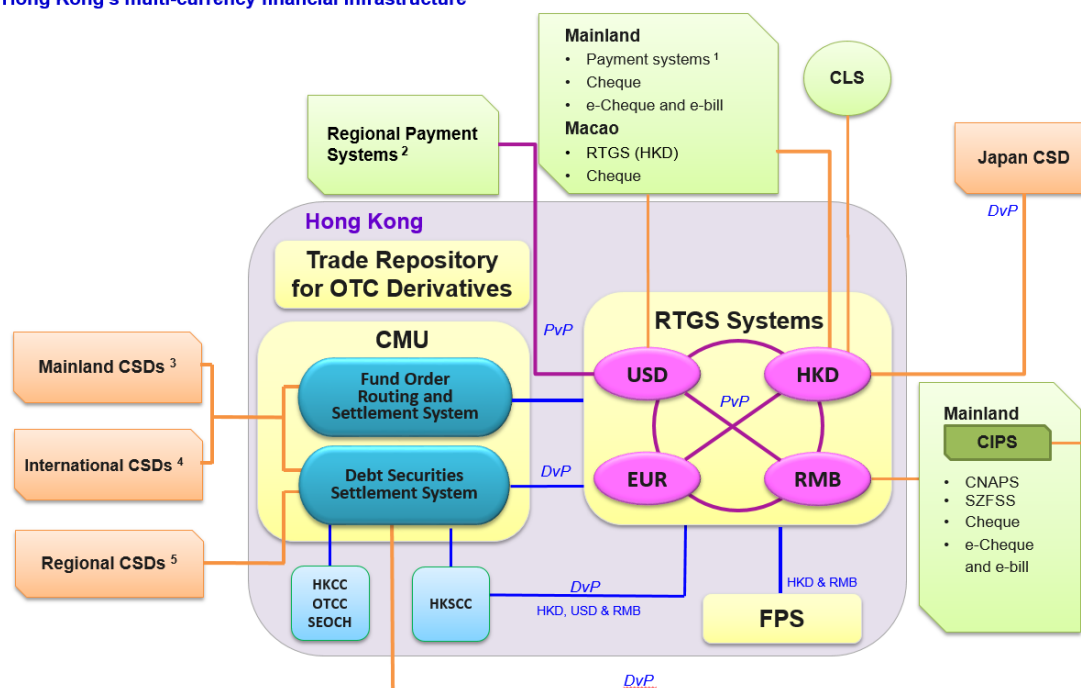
Hong Kong's multi-currency financial infrastructure

Mainland
• Payment systems $^1$
• Cheque
• e-Cheque and e-bill
Macao
• RTGS (HKD)
• Cheque

CLS

Regional Payment Systems $^2$

Japan CSD

DvP

Hong Kong

Trade Repository for OTC Derivatives

PvP

RTGS Systems

CMU

Mainland CSDs $^3$

Fund Order Routing and Settlement System

USD

HKD

PvP

Mainland

CIPS

International CSDs $^4$

Debt Securities Settlement System

DvP

EUR

RMB

• CNAPS
• SZFSS
• Cheque
• e-Cheque and e-bill

Regional CSDs $^5$

HKCC OTCC SEOCH

HKSCC

DvP

HKD, USD & RMB

HKD & RMB

FPS

DvP